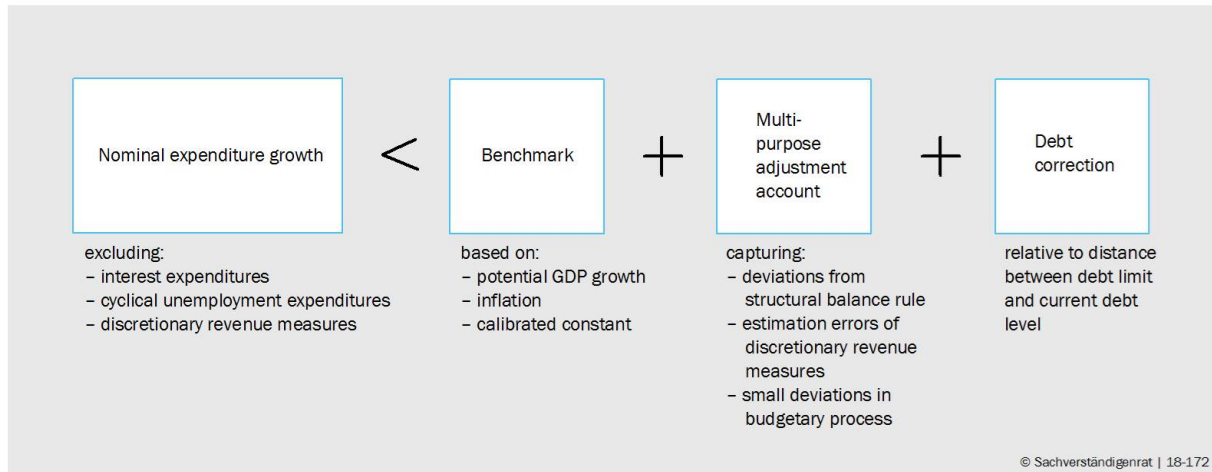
Nominal expenditure growth

$<$

Benchmark

$+$

Multi-purpose adjustment account

$+$

Debt correction

excluding:
– interest expenditures
– cyclical unemployment expenditures
– discretionary revenue measures

based on:
– potential GDP growth
– inflation
– calibrated constant

capturing:
– deviations from structural balance rule
– estimation errors of discretionary revenue measures
– small deviations in budgetary process

relative to distance between debt limit and current debt level

© Sachverständigenrat | 18-172